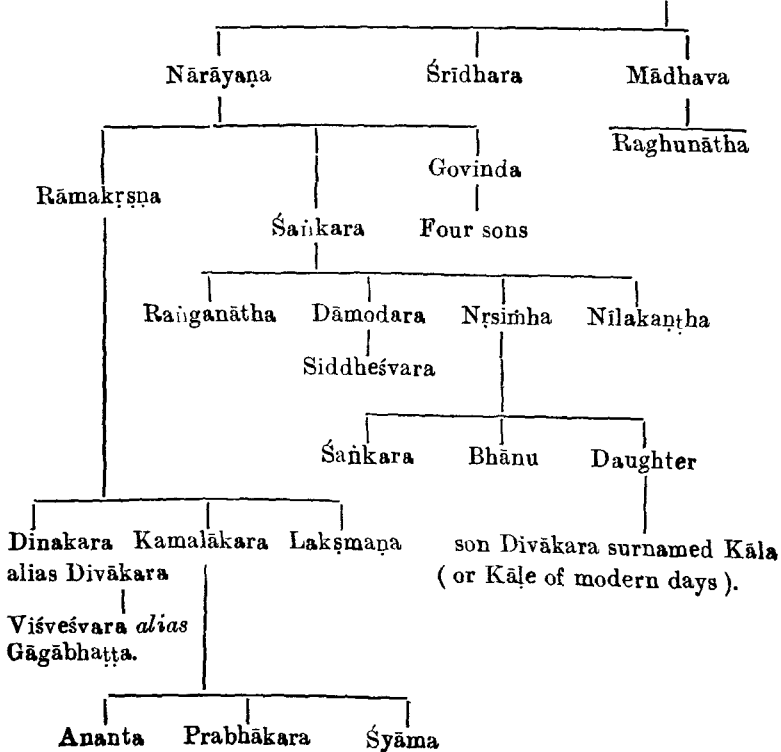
Nārāyaṇa Śrīdhara Mādhava

Raghunātha

Rāmakṛṣṇa Govinda

Śaṅkara Four sons

Raṅganātha Dāmodara Nṛsiṁha Nīlakaṇṭha

Siddheśvara

Śaṅkara Bhānu Daughter

Dinakara alias Divākara Kamalākara Lakṣmaṇa son Divākara surnamed Kāla ( or Kāḷe of modern days ).

Viśveśvara *alias* Gāgābhaṭṭa.

Ananta Prabhākara Śyāma